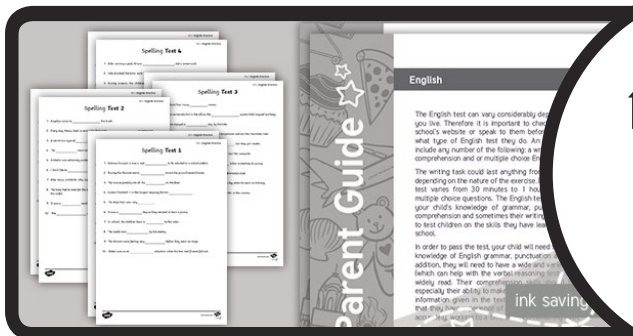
Spelling Test 4

Spelling Test 3

Spelling Test 2

Spelling Test 1

Parent Guide

English

The English test can vary considerably de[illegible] you live. Therefore it is important to chec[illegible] school's website or speak to them befor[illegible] what type of English test they do. An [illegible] include any number of the following: a wr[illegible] comprehension and or multiple choice En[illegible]

The writing task could last anything fro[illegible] depending on the nature of the exercise. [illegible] test varies from 30 minutes to 1 hou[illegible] multiple choice questions. The English te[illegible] your child's knowledge of grammar, pu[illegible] comprehension and sometimes their writing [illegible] to test children on the skills they have lea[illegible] school.

In order to pass the test, your child will need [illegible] knowledge of English grammar, punctuation a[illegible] addition, they will need to have a wide and vari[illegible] (which can help with the verbal reasoning se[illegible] widely read. Their comprehension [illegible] especially their ability to make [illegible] information given in the text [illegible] that they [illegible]

1

ink saving